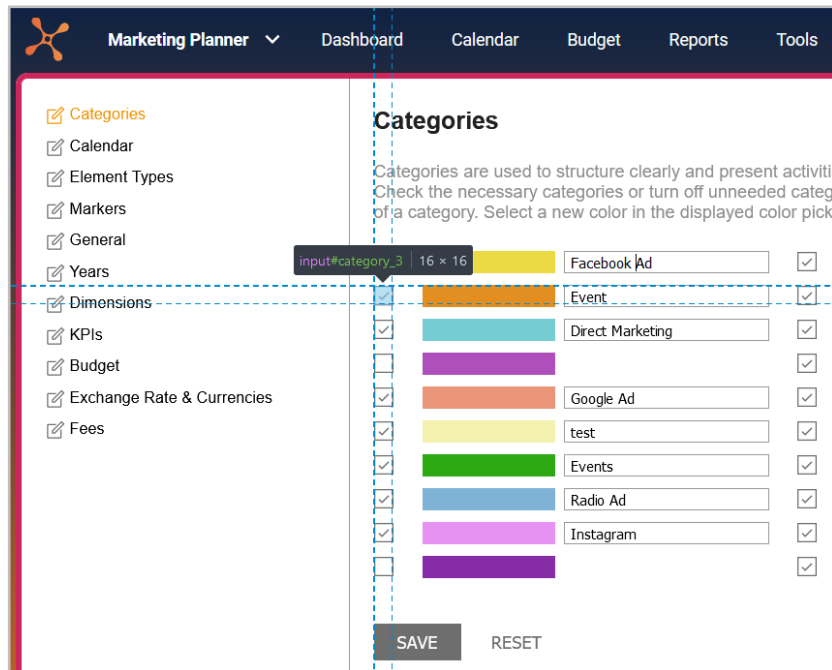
Marketing Planner Dashboard Calendar Budget Reports Tools

Categories
Calendar
Element Types
Markers
General
Years
Dimensions
KPIs
Budget
Exchange Rate & Currencies
Fees

Categories

Categories are used to structure clearly and present activiti
Check the necessary categories or turn off unneeded categ
of a category. Select a new color in the displayed color pick

input#category_3 | 16 × 16

Facebook Ad
Event
Direct Marketing
Google Ad
test
Events
Radio Ad
Instagram

SAVE RESET